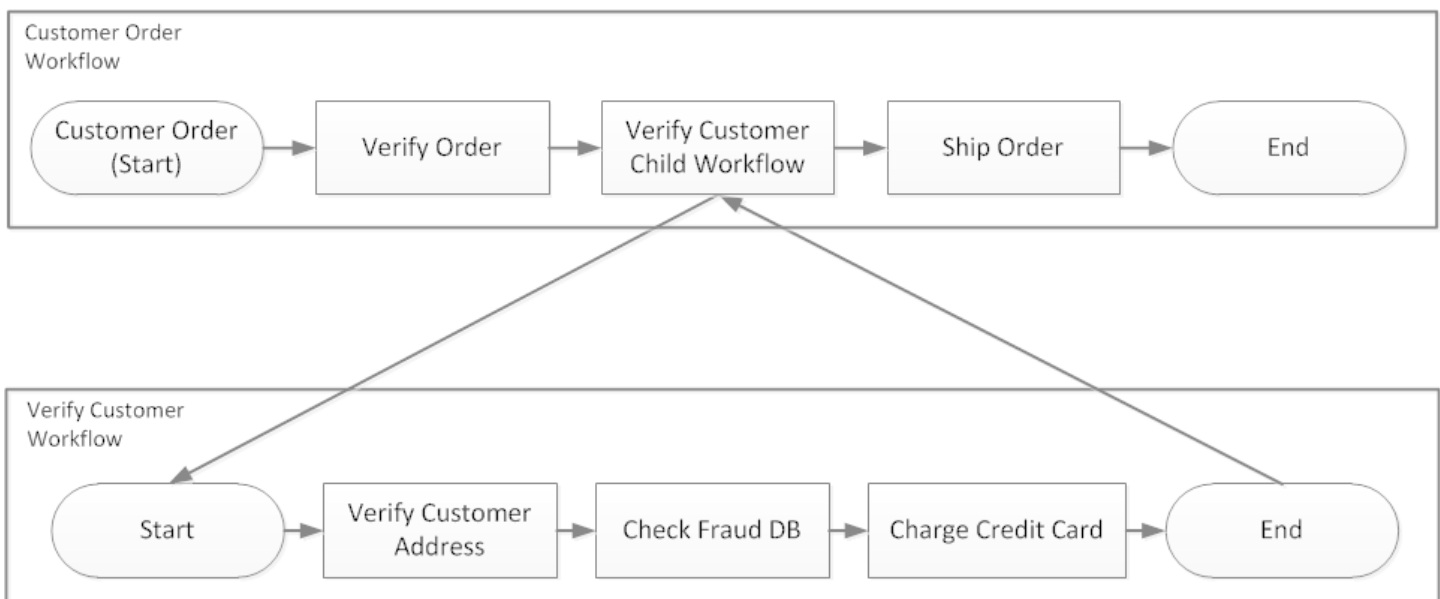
Customer Order Workflow

Customer Order (Start)

Verify Order

Verify Customer Child Workflow

Ship Order

End

Verify Customer Workflow

Start

Verify Customer Address

Check Fraud DB

Charge Credit Card

End